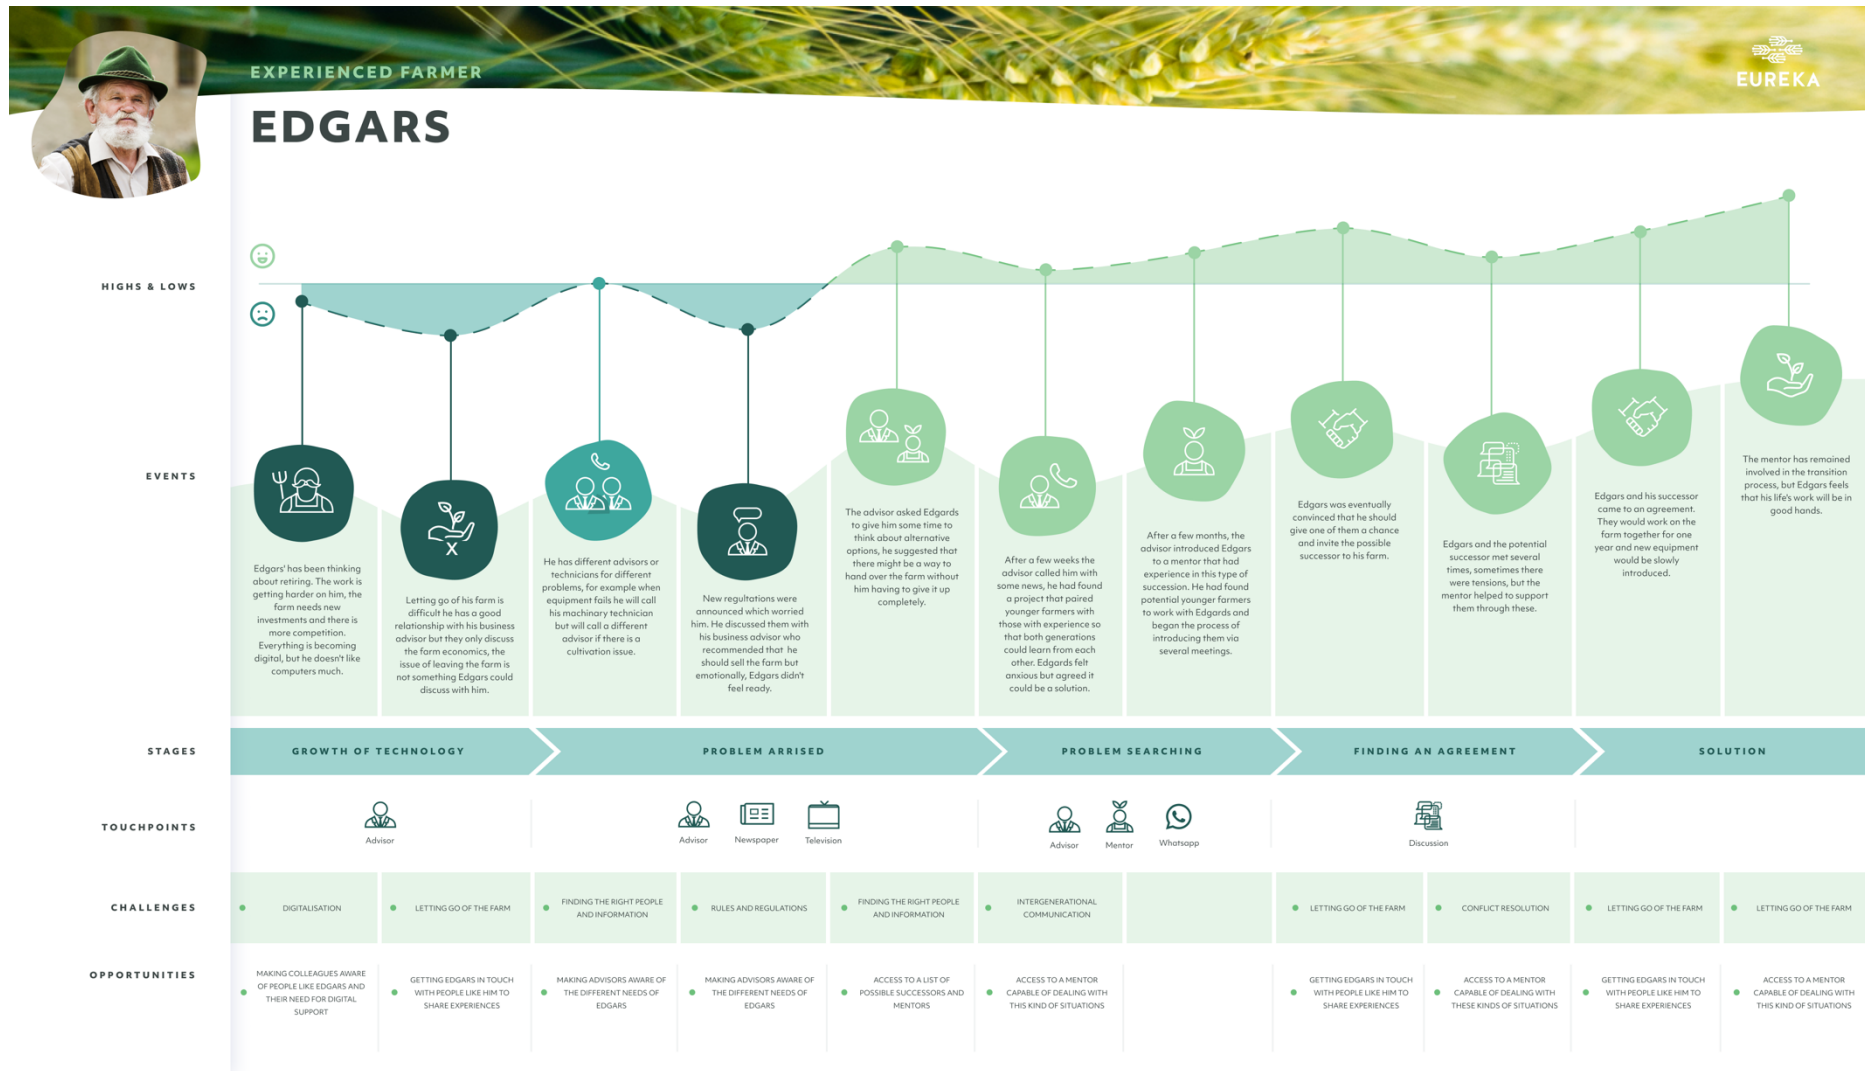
EXPERIENCED FARMER

EDGARS

EUREKA

HIGHS & LOWS

EVENTS

Edgars' has been thinking about retiring. The work is getting harder on him, the farm needs new investments and there is more competition. Everything is becoming digital, but he doesn't like computers much.

Letting go of his farm is difficult he has a good relationship with his business advisor but they only discuss the farm economics, the issue of leaving the farm is not something Edgars could discuss with him.

He has different advisors or technicians for different problems, for example when equipment fails he will call his machinary technician but will call a different advisor if there is a cultivation issue.

New regultations were announced which worried him. He discussed them with his business advisor who recommended that he should sell the farm but emotionally, Edgars didn't feel ready.

The advisor asked Edgards to give him some time to think about alternative options, he suggested that there might be a way to hand over the farm without him having to give it up completely.

After a few weeks the advisor called him with some news, he had found a project that paired younger farmers with those with experience so that both generations could learn from each other. Edgards felt anxious but agreed it could be a solution.

After a few months, the advisor introduced Edgars to a mentor that had experience in this type of succession. He had found potential younger farmers to work with Edgards and began the process of introducing them via several meetings.

Edgars was eventually convinced that he should give one of them a chance and invite the possible successor to his farm.

Edgars and the potential successor met several times, sometimes there were tensions, but the mentor helped to support them through these.

Edgars and his successor came to an agreement. They would work on the farm together for one year and new equipment would be slowly introduced.

The mentor has remained involved in the transition process, but Edgars feels that his life's work will be in good hands.

STAGES

GROWTH OF TECHNOLOGY | PROBLEM ARRISED | PROBLEM SEARCHING | FINDING AN AGREEMENT | SOLUTION

TOUCHPOINTS

Advisor
Advisor Newspaper Television
Advisor Mentor Whatsapp
Discussion

CHALLENGES

DIGITALISATION
LETTING GO OF THE FARM
FINDING THE RIGHT PEOPLE AND INFORMATION
RULES AND REGULATIONS
FINDING THE RIGHT PEOPLE AND INFORMATION
INTERGENERATIONAL COMMUNICATION
LETTING GO OF THE FARM
CONFLICT RESOLUTION
LETTING GO OF THE FARM
LETTING GO OF THE FARM

OPPORTUNITIES

MAKING COLLEAGUES AWARE OF PEOPLE LIKE EDGARS AND THEIR NEED FOR DIGITAL SUPPORT
GETTING EDGARS IN TOUCH WITH PEOPLE LIKE HIM TO SHARE EXPERIENCES
MAKING ADVISORS AWARE OF THE DIFFERENT NEEDS OF EDGARS
MAKING ADVISORS AWARE OF THE DIFFERENT NEEDS OF EDGARS
ACCESS TO A LIST OF POSSIBLE SUCCESSORS AND MENTORS
ACCESS TO A MENTOR CAPABLE OF DEALING WITH THIS KIND OF SITUATIONS
GETTING EDGARS IN TOUCH WITH PEOPLE LIKE HIM TO SHARE EXPERIENCES
ACCESS TO A MENTOR CAPABLE OF DEALING WITH THESE KINDS OF SITUATIONS
GETTING EDGARS IN TOUCH WITH PEOPLE LIKE HIM TO SHARE EXPERIENCES
ACCESS TO A MENTOR CAPABLE OF DEALING WITH THIS KIND OF SITUATIONS